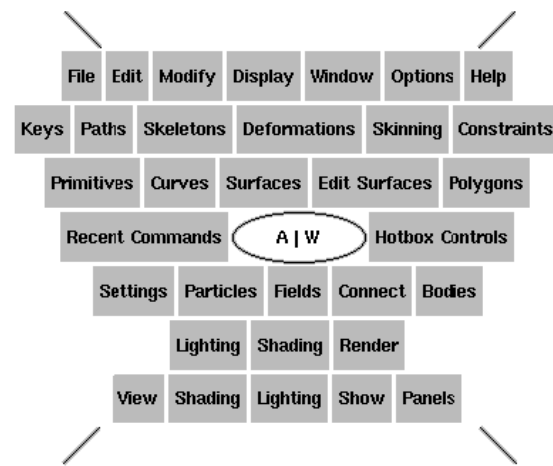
File Edit Modify Display Window Options Help

Keys Paths Skeletons Deformations Skinning Constraints

Primitives Curves Surfaces Edit Surfaces Polygons

Recent Commands A | W Hotbox Controls

Settings Particles Fields Connect Bodies

Lighting Shading Render

View Shading Lighting Show Panels